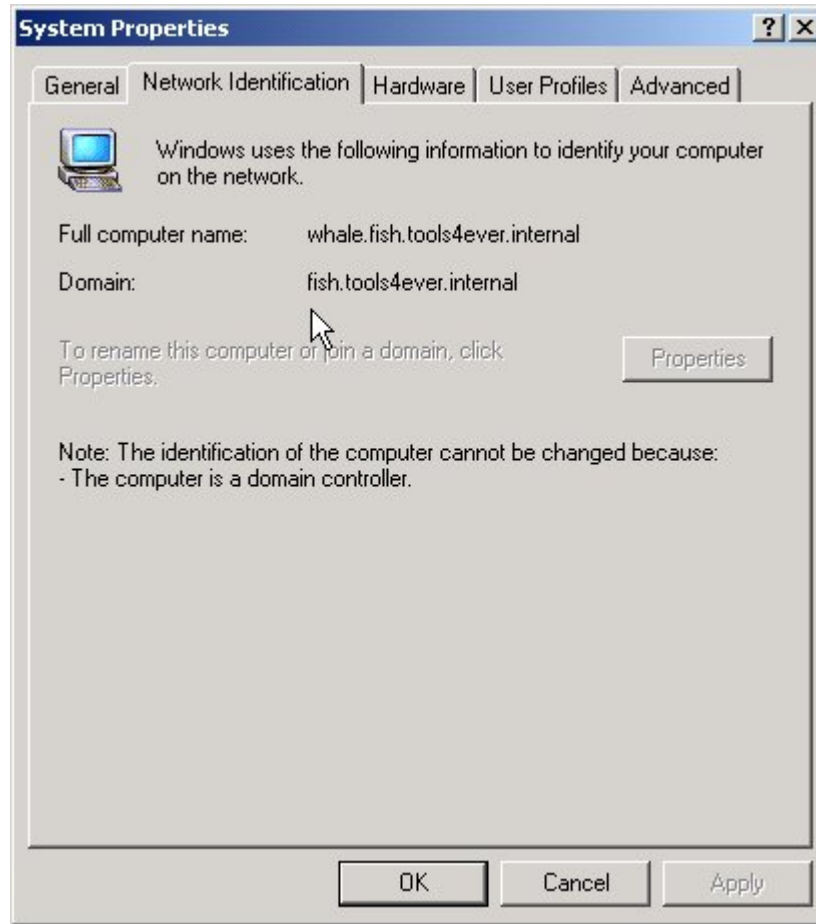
System Properties

?

General | Network Identification | Hardware | User Profiles | Advanced

Windows uses the following information to identify your computer on the network.

Full computer name: whale.fish.tools4ever.internal

Domain: fish.tools4ever.internal

To rename this computer or join a domain, click Properties.

Properties

Note: The identification of the computer cannot be changed because:
- The computer is a domain controller.

OK

Cancel

Apply